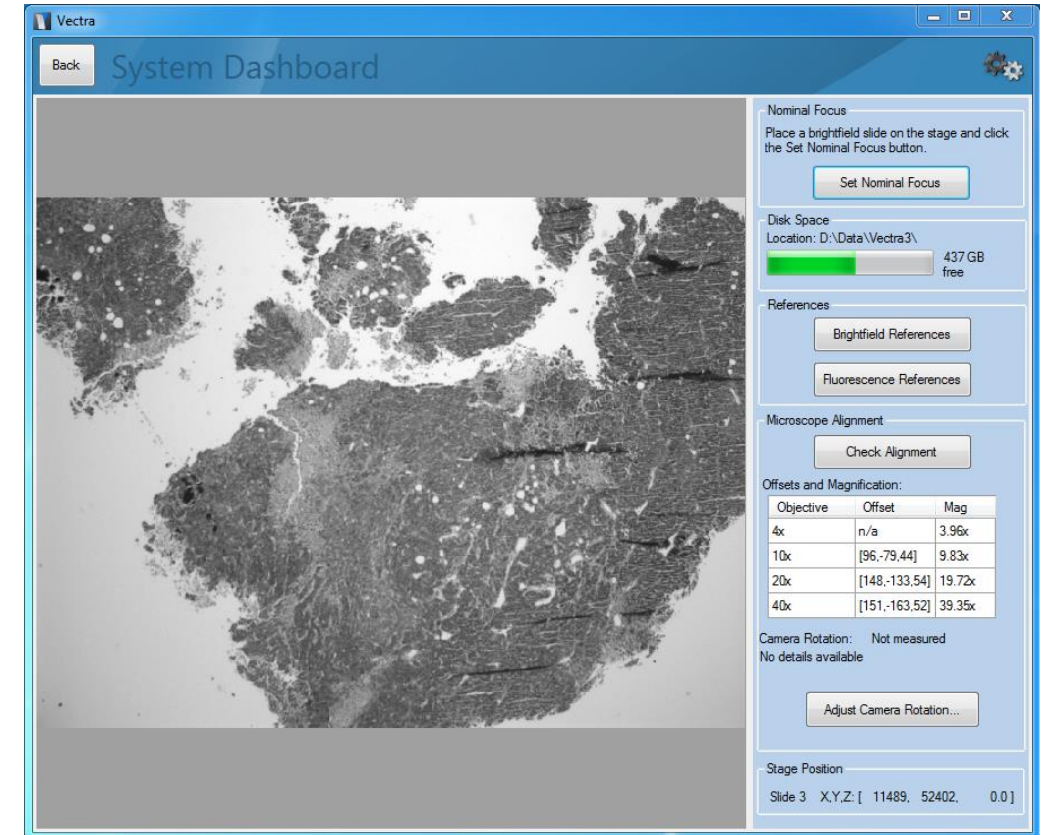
Vectra

Back System Dashboard

Nominal Focus

Place a brightfield slide on the stage and click the Set Nominal Focus button.

Set Nominal Focus

Disk Space

Location: D:\Data\Vectra3\

437 GB free

References

Brightfield References

Fluorescence References

Microscope Alignment

Check Alignment

Offsets and Magnification:

| Objective | Offset | Mag |
|---|---|---|
| 4x | n/a | 3.96x |
| 10x | [96,-79,44] | 9.83x |
| 20x | [148,-133,54] | 19.72x |
| 40x | [151,-163,52] | 39.35x |

Camera Rotation: Not measured
No details available

Adjust Camera Rotation...

Stage Position

Slide 3 X,Y,Z: [ 11489, 52402, 0.0 ]